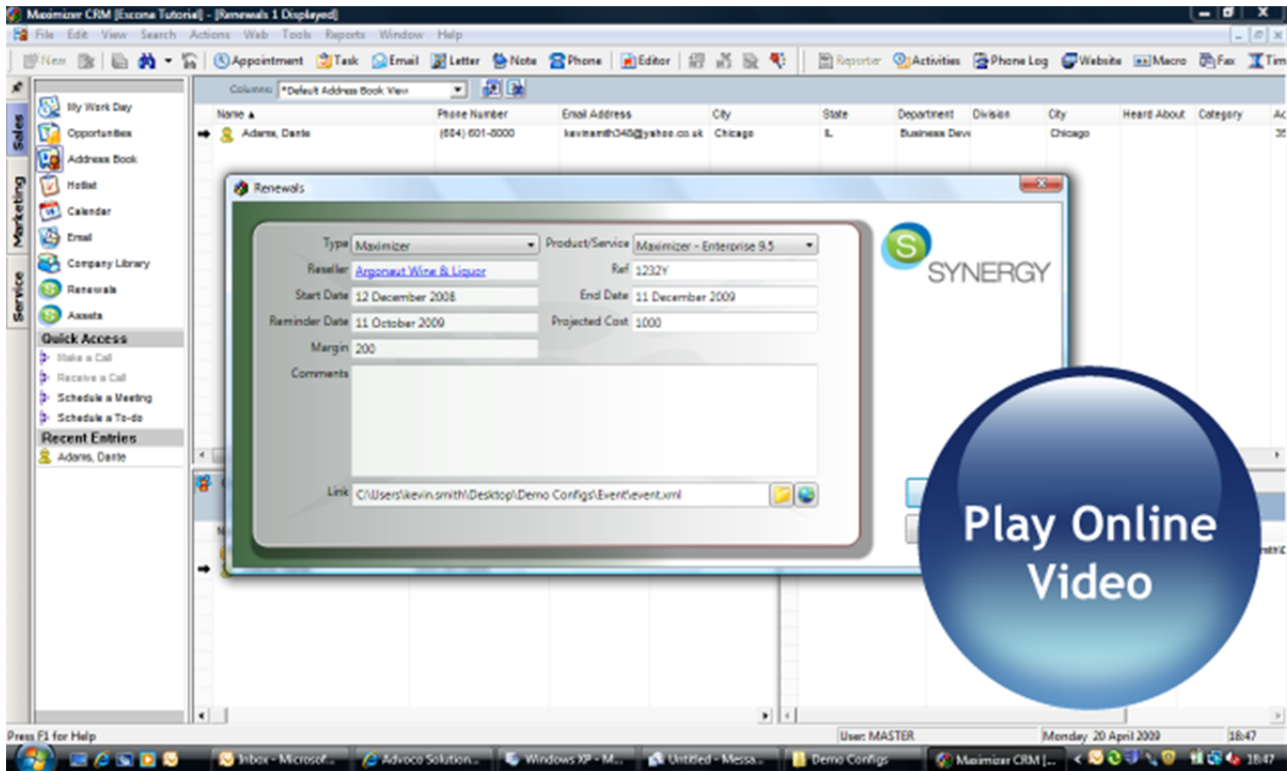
Maximizer CRM [Escona Tutorial] - [Renewals 1 Displayed]

File Edit View Search Actions Web Tools Reports Window Help

New Appointment Task Email Letter Note Phone Editor Reporter Activities Phone Log Website Macro Fax Tim

Columns: *Default Address Book View

| Name ▲ | Phone Number | Email Address | City | State | Department | Division | City | Heard About | Category |
|---|---|---|---|---|---|---|---|---|---|
| Adams, Dante | (604) 601-8000 | kevinsmith340@yahoo.co.uk | Chicago | IL | Business Deve | | Chicago | | |

Sales
Marketing
Service

My Work Day
Opportunities
Address Book
Hotlist
Calendar
Email
Company Library
Renewals
Assets

Quick Access
Make a Call
Receive a Call
Schedule a Meeting
Schedule a To-do

Recent Entries
Adams, Dante

Renewals

Type Maximizer
Product/Service Maximizer - Enterprise 9.5
Reseller Argonaut Wine & Liquor
Ref 1232Y
Start Date 12 December 2008
End Date 11 December 2009
Reminder Date 11 October 2009
Projected Cost 1000
Margin 200
Comments
Link C:\Users\kevin.smith\Desktop\Demo Configs\Event\event.xml

SYNERGY

Play Online Video

Press F1 for Help
User: MASTER
Monday 20 April 2009
18:47

Inbox - Microsof... Advoco Solution... Windows XP - M... Untitled - Messa... Demo Configs Maximizer CRM [... 18:47